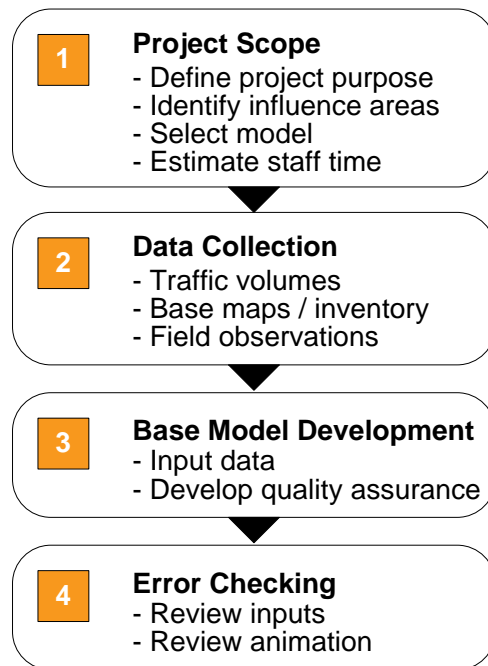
1

**Project Scope**
- Define project purpose
- Identify influence areas
- Select model
- Estimate staff time

2

**Data Collection**
- Traffic volumes
- Base maps / inventory
- Field observations

3

**Base Model Development**
- Input data
- Develop quality assurance

4

**Error Checking**
- Review inputs
- Review animation